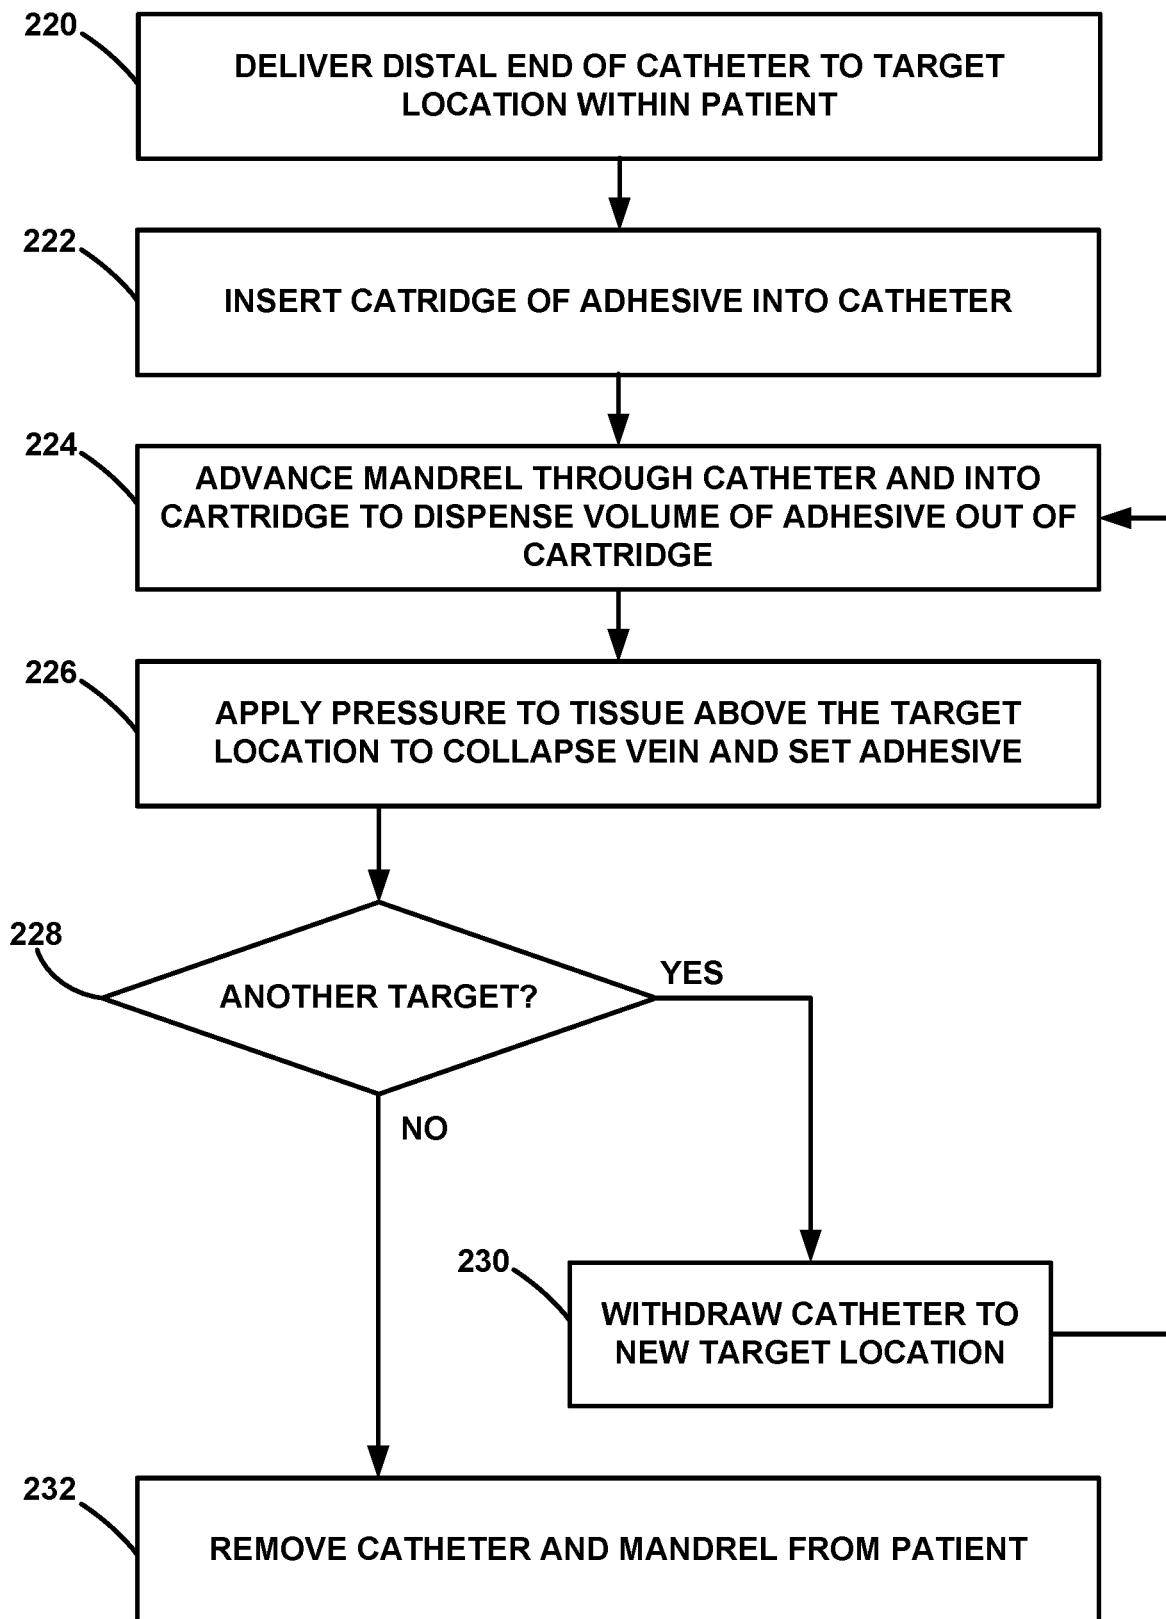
220
DELIVER DISTAL END OF CATHETER TO TARGET LOCATION WITHIN PATIENT

222
INSERT CATRIDGE OF ADHESIVE INTO CATHETER

224
ADVANCE MANDREL THROUGH CATHETER AND INTO CARTRIDGE TO DISPENSE VOLUME OF ADHESIVE OUT OF CARTRIDGE

226
APPLY PRESSURE TO TISSUE ABOVE THE TARGET LOCATION TO COLLAPSE VEIN AND SET ADHESIVE

228
ANOTHER TARGET?
YES
NO

230
WITHDRAW CATHETER TO NEW TARGET LOCATION

232
REMOVE CATHETER AND MANDREL FROM PATIENT